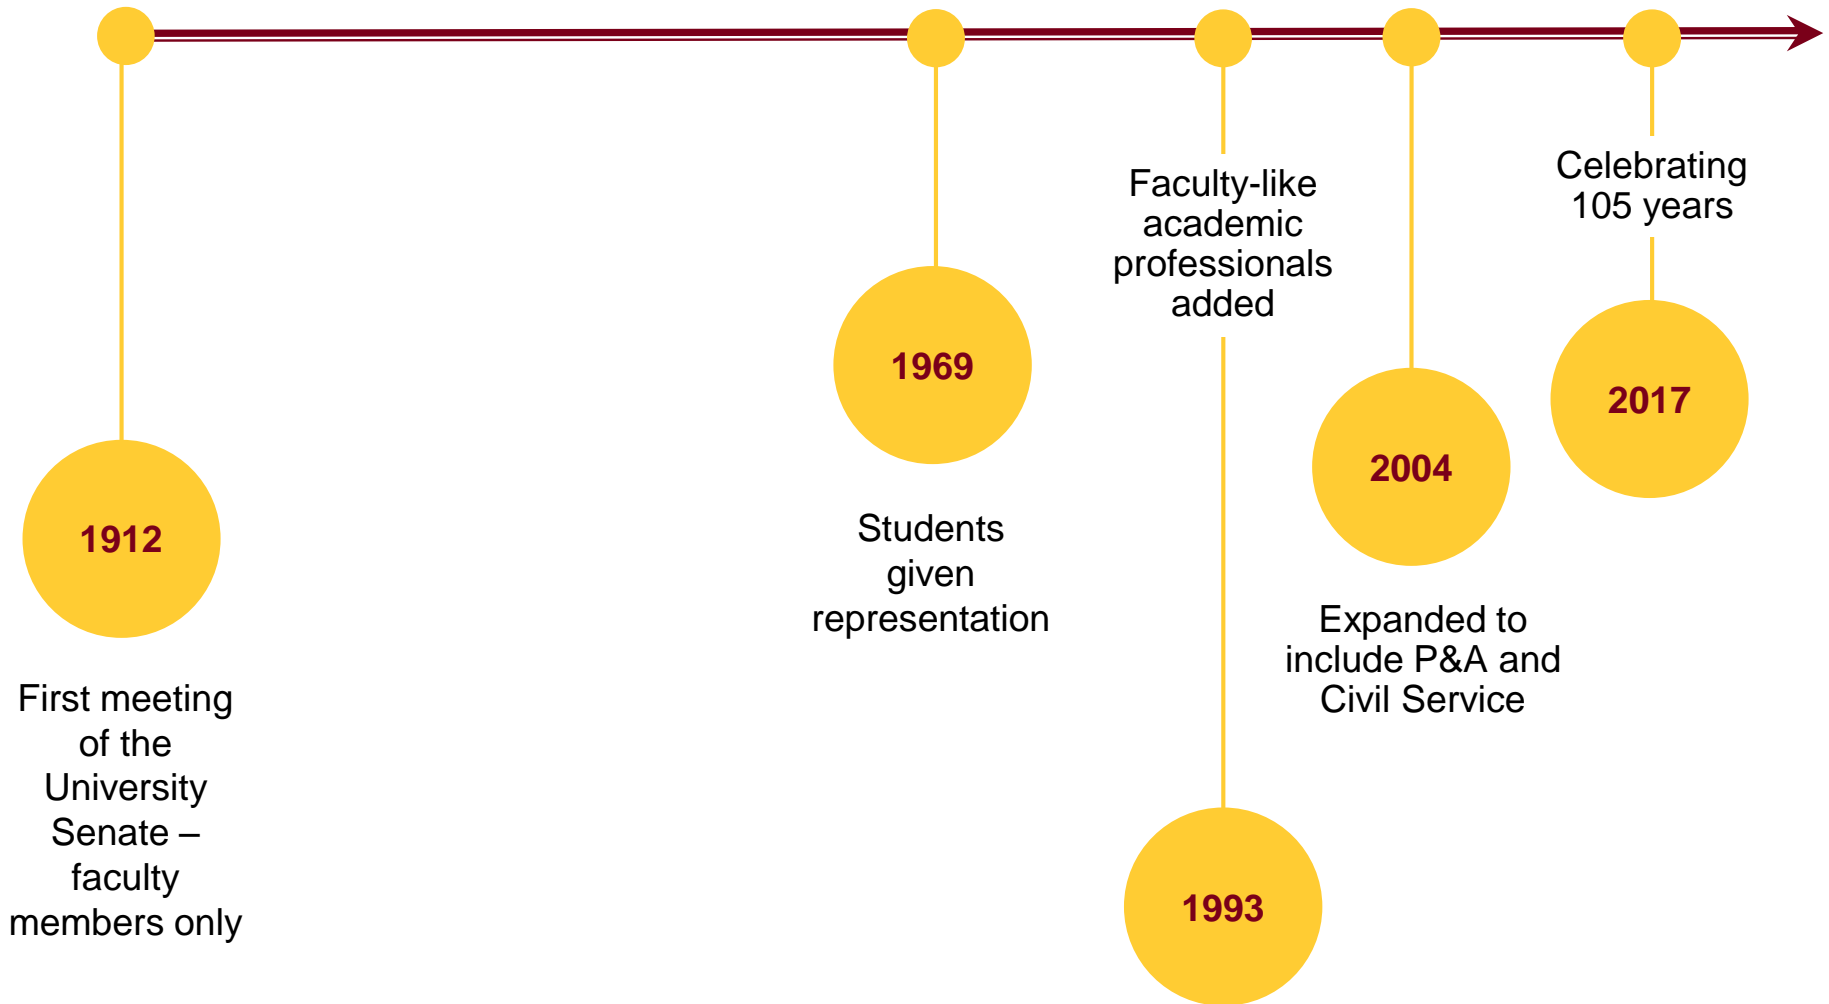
1912

First meeting of the University Senate – faculty members only

1969

Students given representation

Faculty-like academic professionals added

1993

2004

Expanded to include P&A and Civil Service

Celebrating 105 years

2017